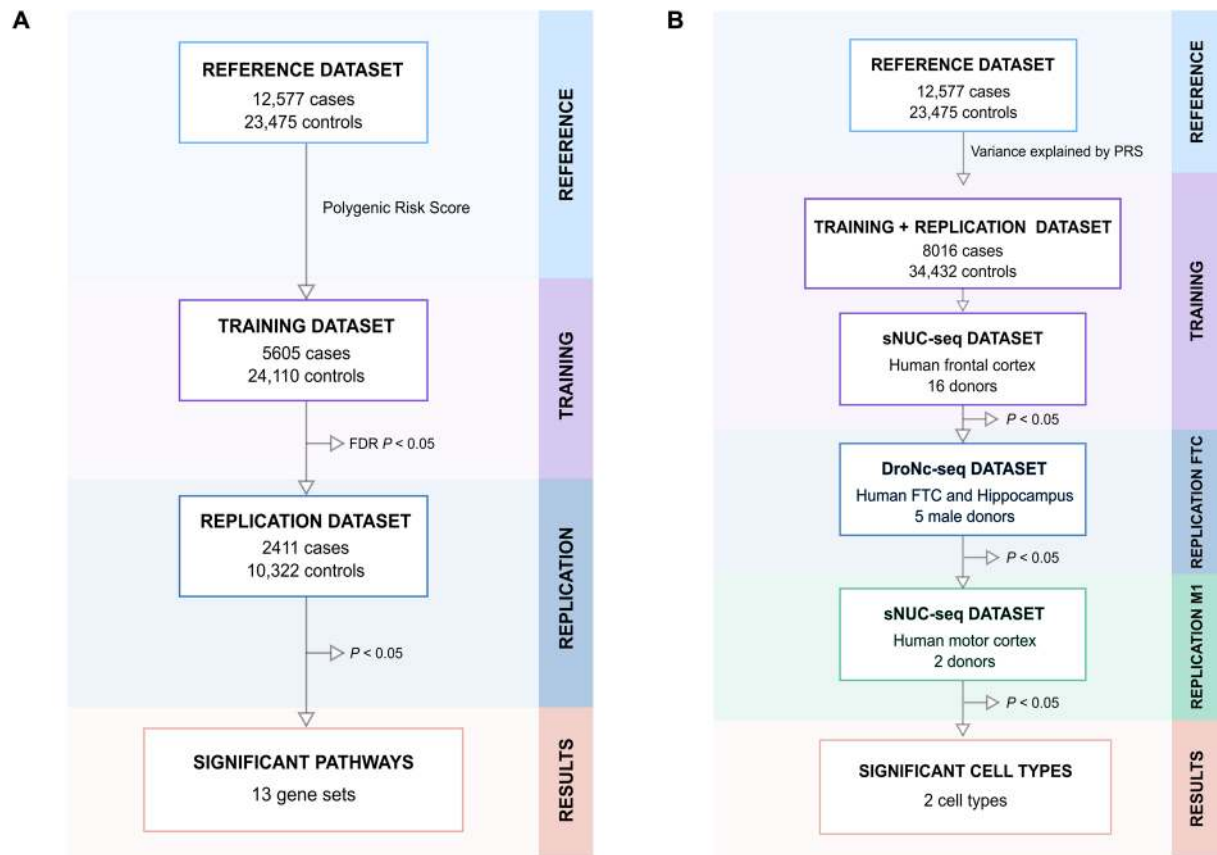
A

REFERENCE DATASET
12,577 cases
23,475 controls

REFERENCE

Polygenic Risk Score

TRAINING DATASET
5605 cases
24,110 controls

TRAINING

FDR $P$ < 0.05

REPLICATION DATASET
2411 cases
10,322 controls

REPLICATION

$P$ < 0.05

SIGNIFICANT PATHWAYS
13 gene sets

RESULTS

B

REFERENCE DATASET
12,577 cases
23,475 controls

REFERENCE

Variance explained by PRS

TRAINING + REPLICATION DATASET
8016 cases
34,432 controls

sNUC-seq DATASET
Human frontal cortex
16 donors

TRAINING

$P$ < 0.05

DroNc-seq DATASET
Human FTC and Hippocampus
5 male donors

REPLICATION FTC

$P$ < 0.05

sNUC-seq DATASET
Human motor cortex
2 donors

REPLICATION M1

$P$ < 0.05

SIGNIFICANT CELL TYPES
2 cell types

RESULTS